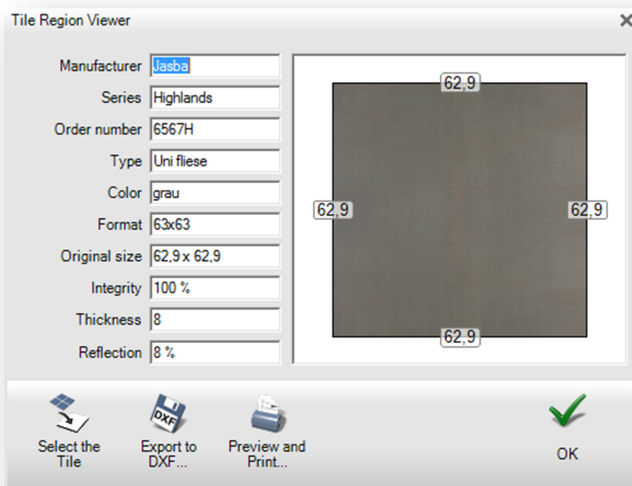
Tile Region Viewer

Manufacturer Jasba
Series Highlands
Order number 6567H
Type Uni fliese
Color grau
Format 63x63
Original size 62,9 x 62,9
Integrity 100 %
Thickness 8
Reflection 8 %

62,9
62,9
62,9
62,9

Select the Tile
DXF
Export to DXF...
Preview and Print...
OK